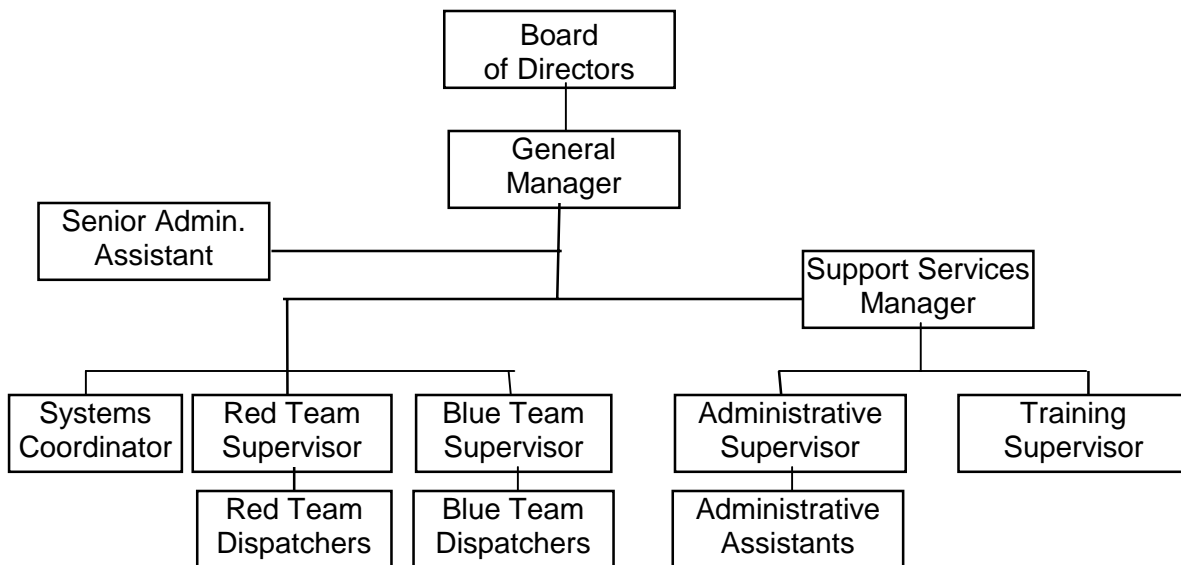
Board of Directors

General Manager

Senior Admin. Assistant

Support Services Manager

Systems Coordinator

Red Team Supervisor

Blue Team Supervisor

Administrative Supervisor

Training Supervisor

Red Team Dispatchers

Blue Team Dispatchers

Administrative Assistants